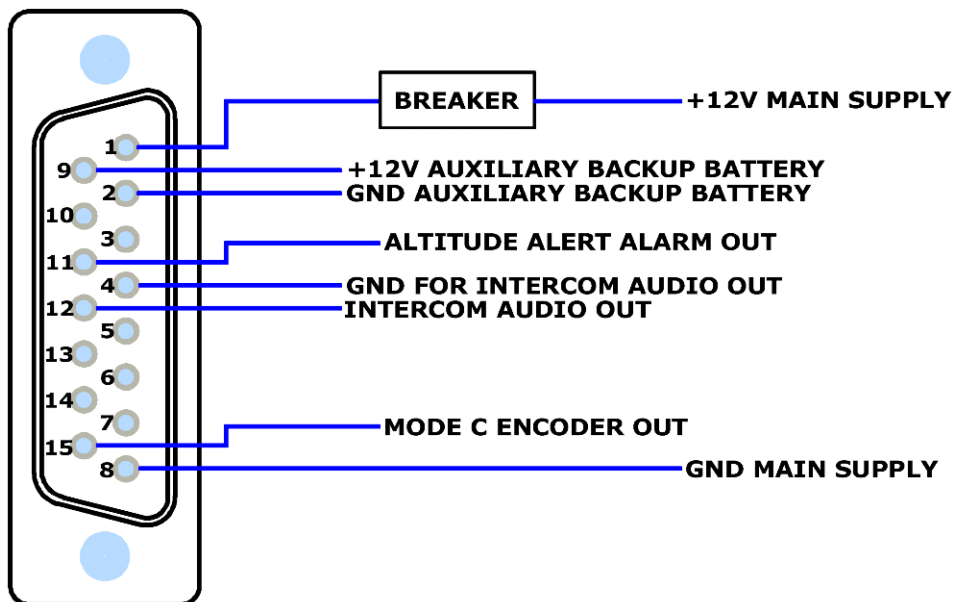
BREAKER
+12V MAIN SUPPLY
1
9
+12V AUXILIARY BACKUP BATTERY
2
GND AUXILIARY BACKUP BATTERY
10
3
11
ALTITUDE ALERT ALARM OUT
4
GND FOR INTERCOM AUDIO OUT
12
INTERCOM AUDIO OUT
5
13
6
14
7
15
MODE C ENCODER OUT
8
GND MAIN SUPPLY